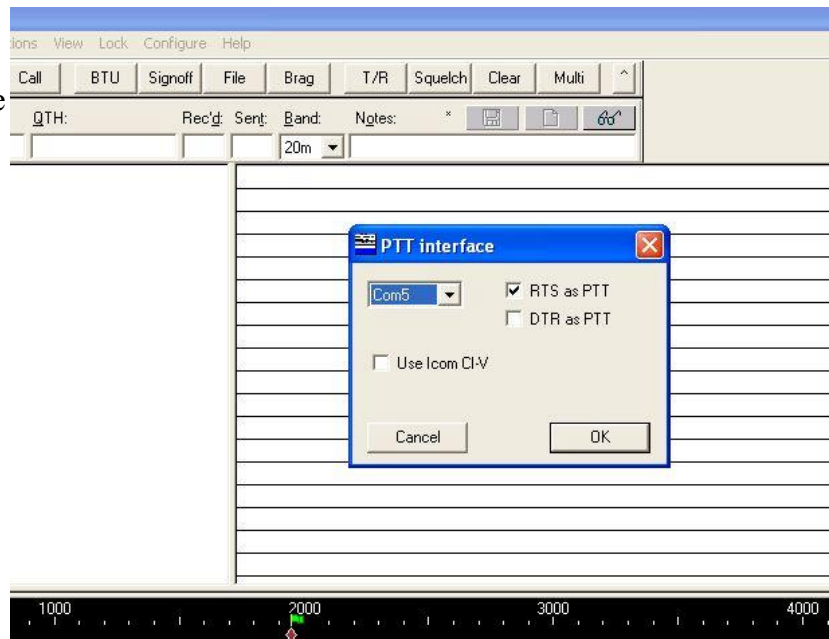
ions View Lock Configure Help

Call BTU Signoff File Brag T/R Squelch Clear Multi ^

e

QTH: Rec'd: Sent: Band: Notes: *

20m

PTT interface

Com5

RTS as PTT

DTR as PTT

Use Icom CI-V

Cancel

OK

1000 2000 3000 4000